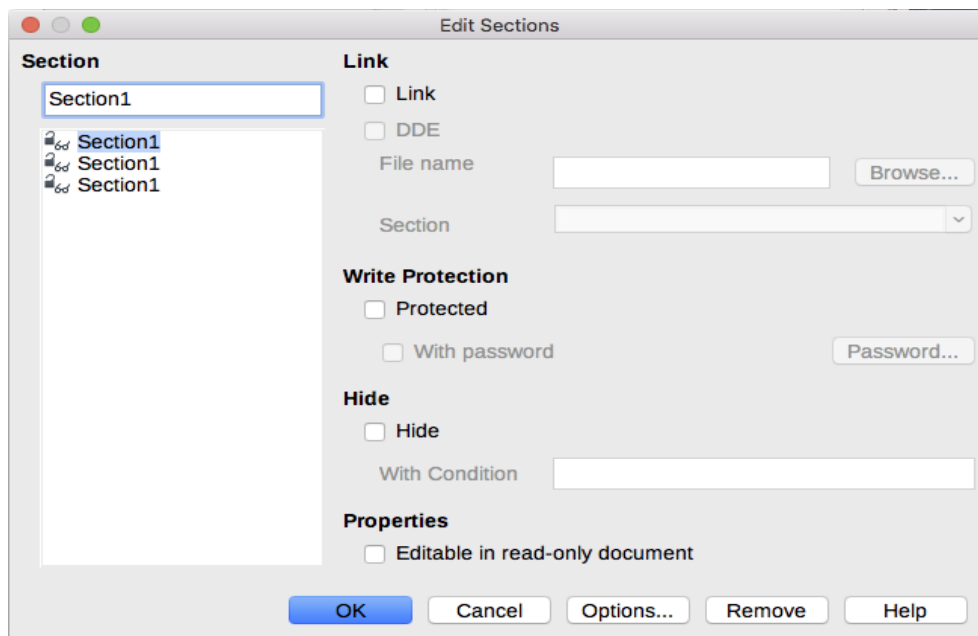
Edit Sections

Section

Section1

Section1
Section1
Section1

Link

Link

DDE

File name

Browse...

Section

Write Protection

Protected

With password

Password...

Hide

Hide

With Condition

Properties

Editable in read-only document

OK

Cancel

Options...

Remove

Help